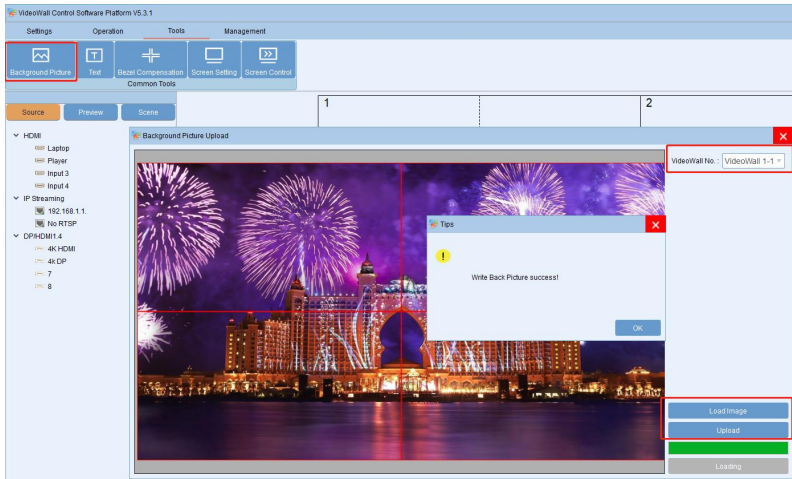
VideoWall Control Software Platform V5.3.1

Settings
Operation
Tools
Management

Background Picture
Text
Bezel Compensation
Screen Setting
Screen Control
Common Tools

Source
Preview
Scene

1
2

HDMI
Laptop
Player
Input 3
Input 4
IP Streaming
192.168.1.1.
No RTSP
DP/HDMI1.4
4K HDMI
4k DP
7
8

Background Picture Upload

VideoWall No.: VideoWall 1-1

Tips
Write Back Picture success!
OK

Load Image
Upload
Loading